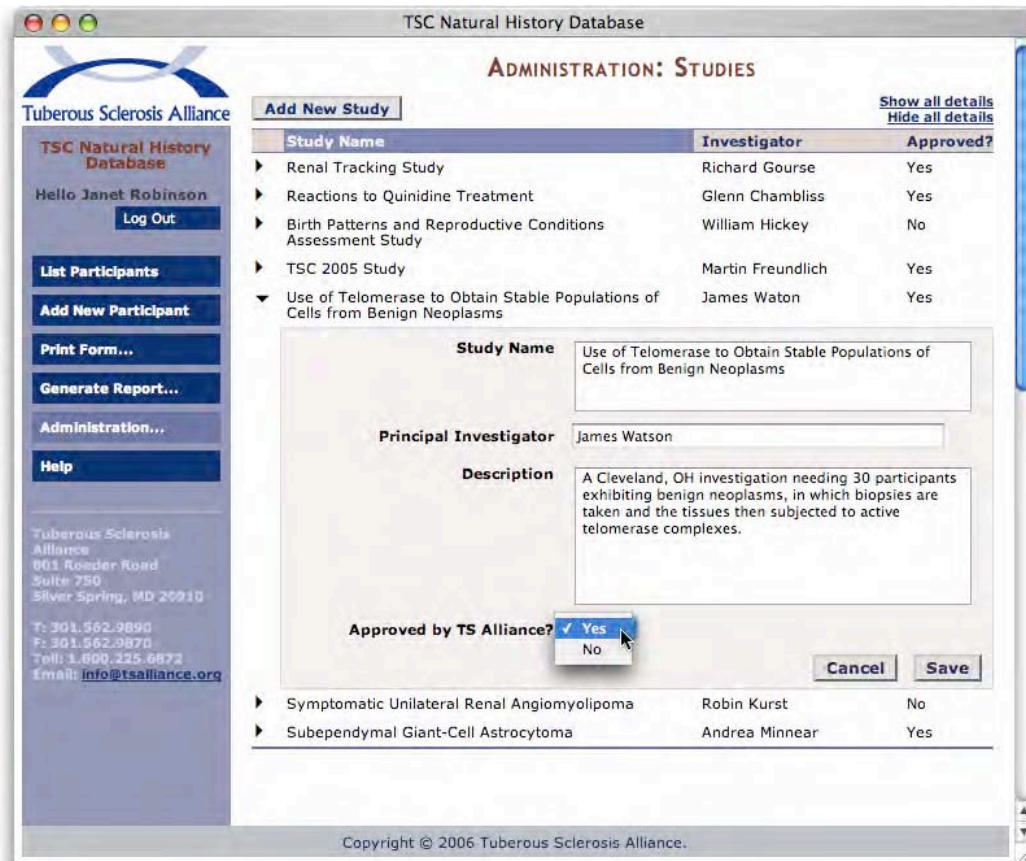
TSC Natural History Database

Tuberous Sclerosis Alliance

TSC Natural History Database

Hello Janet Robinson

Log Out

List Participants

Add New Participant

Print Form...

Generate Report...

Administration...

Help

Tuberous Sclerosis Alliance
801 Roeder Road
Suite 750
Silver Spring, MD 20910

T: 301.562.9890
F: 301.562.9870
Toll: 1.800.225.6872
Email: info@tsalliance.org

ADMINISTRATION: STUDIES

Add New Study

Show all details
Hide all details

| Study Name | Investigator | Approved? |
|---|---|---|
| Renal Tracking Study | Richard Gourse | Yes |
| Reactions to Quinidine Treatment | Glenn Chambliss | Yes |
| Birth Patterns and Reproductive Conditions Assessment Study | William Hickey | No |
| TSC 2005 Study | Martin Freundlich | Yes |
| Use of Telomerase to Obtain Stable Populations of Cells from Benign Neoplasms | James Waton | Yes |

Study Name: Use of Telomerase to Obtain Stable Populations of Cells from Benign Neoplasms

Principal Investigator: James Watson

Description: A Cleveland, OH investigation needing 30 participants exhibiting benign neoplasms, in which biopsies are taken and the tissues then subjected to active telomerase complexes.

Approved by TS Alliance? ✓ Yes
No

Cancel Save

| Symptomatic Unilateral Renal Angiomyolipoma | Robin Kurst | No |
|---|---|---|
| Subependymal Giant-Cell Astrocytoma | Andrea Minnear | Yes |

Copyright © 2006 Tuberous Sclerosis Alliance.